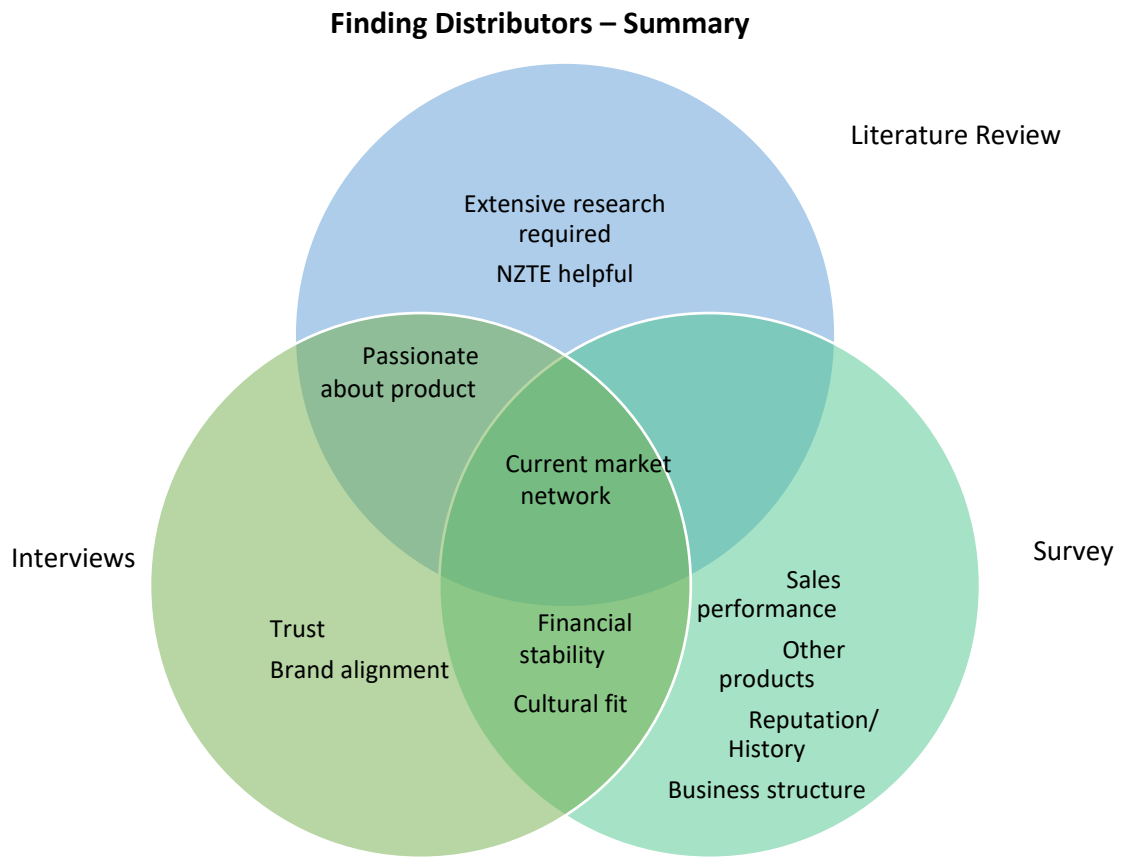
Finding Distributors – Summary

Literature Review

Extensive research required

NZTE helpful

Passionate about product

Current market network

Interviews

Survey

Sales performance

Trust

Brand alignment

Financial stability

Other products

Cultural fit

Reputation/ History

Business structure